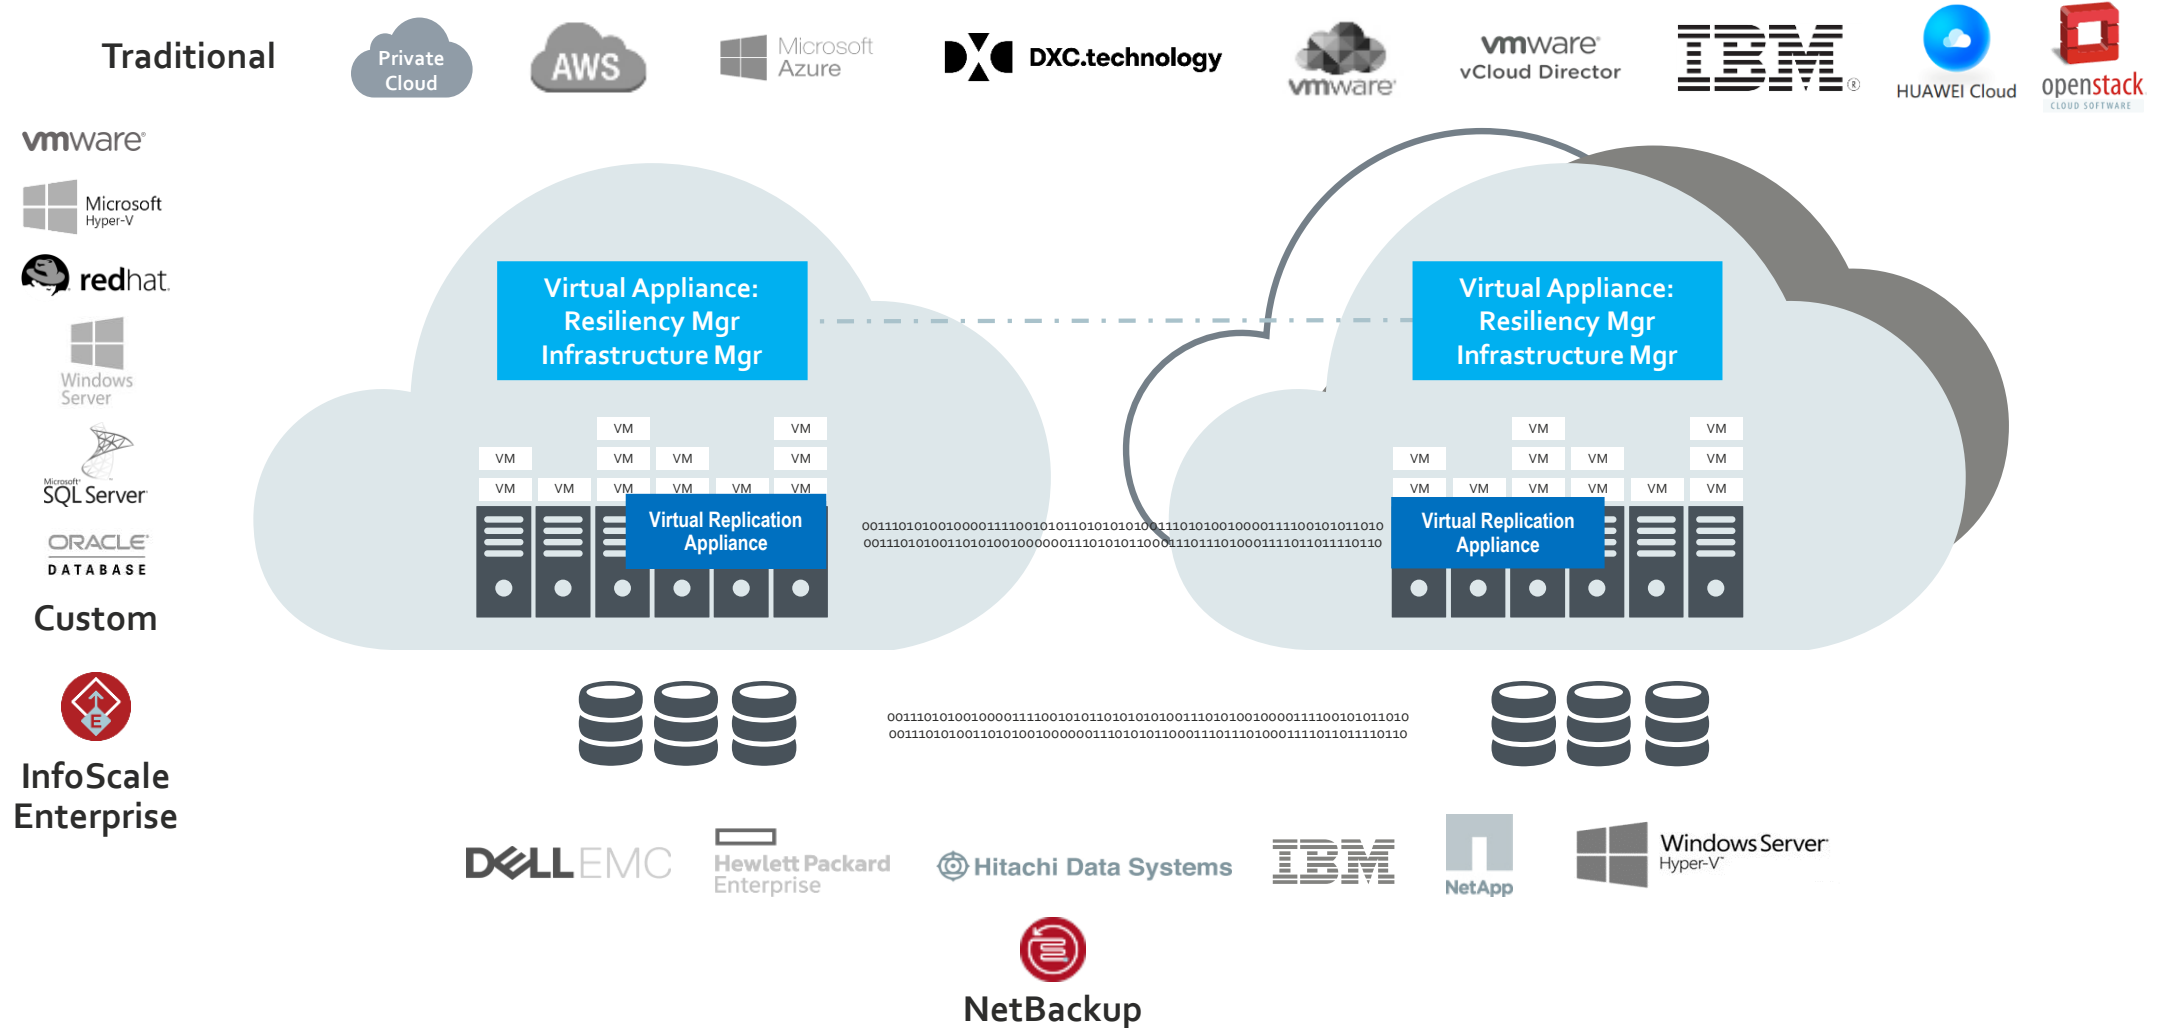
Traditional

Private Cloud

AWS

Microsoft Azure

DXC.technology

vmware

vmware vCloud Director

IBM

HUAWEI Cloud

openstack CLOUD SOFTWARE

vmware

Microsoft Hyper-V

redhat

Windows Server

Microsoft SQL Server

ORACLE DATABASE

Custom

InfoScale Enterprise

Virtual Appliance: Resiliency Mgr Infrastructure Mgr

VM VM VM VM VM VM VM VM VM VM VM VM VM

Virtual Replication Appliance

Virtual Appliance: Resiliency Mgr Infrastructure Mgr

VM VM VM VM VM VM VM VM VM VM VM VM VM

Virtual Replication Appliance

0011101010010000111100101011010101010011101010010000111100101011010
0011101010011010100100000011101010110001110111010001111011011110110

0011101010010000111100101011010101010011101010010000111100101011010
0011101010011010100100000011101010110001110111010001111011011110110

DELL EMC

Hewlett Packard Enterprise

Hitachi Data Systems

IBM

NetApp

Windows Server Hyper-V

NetBackup